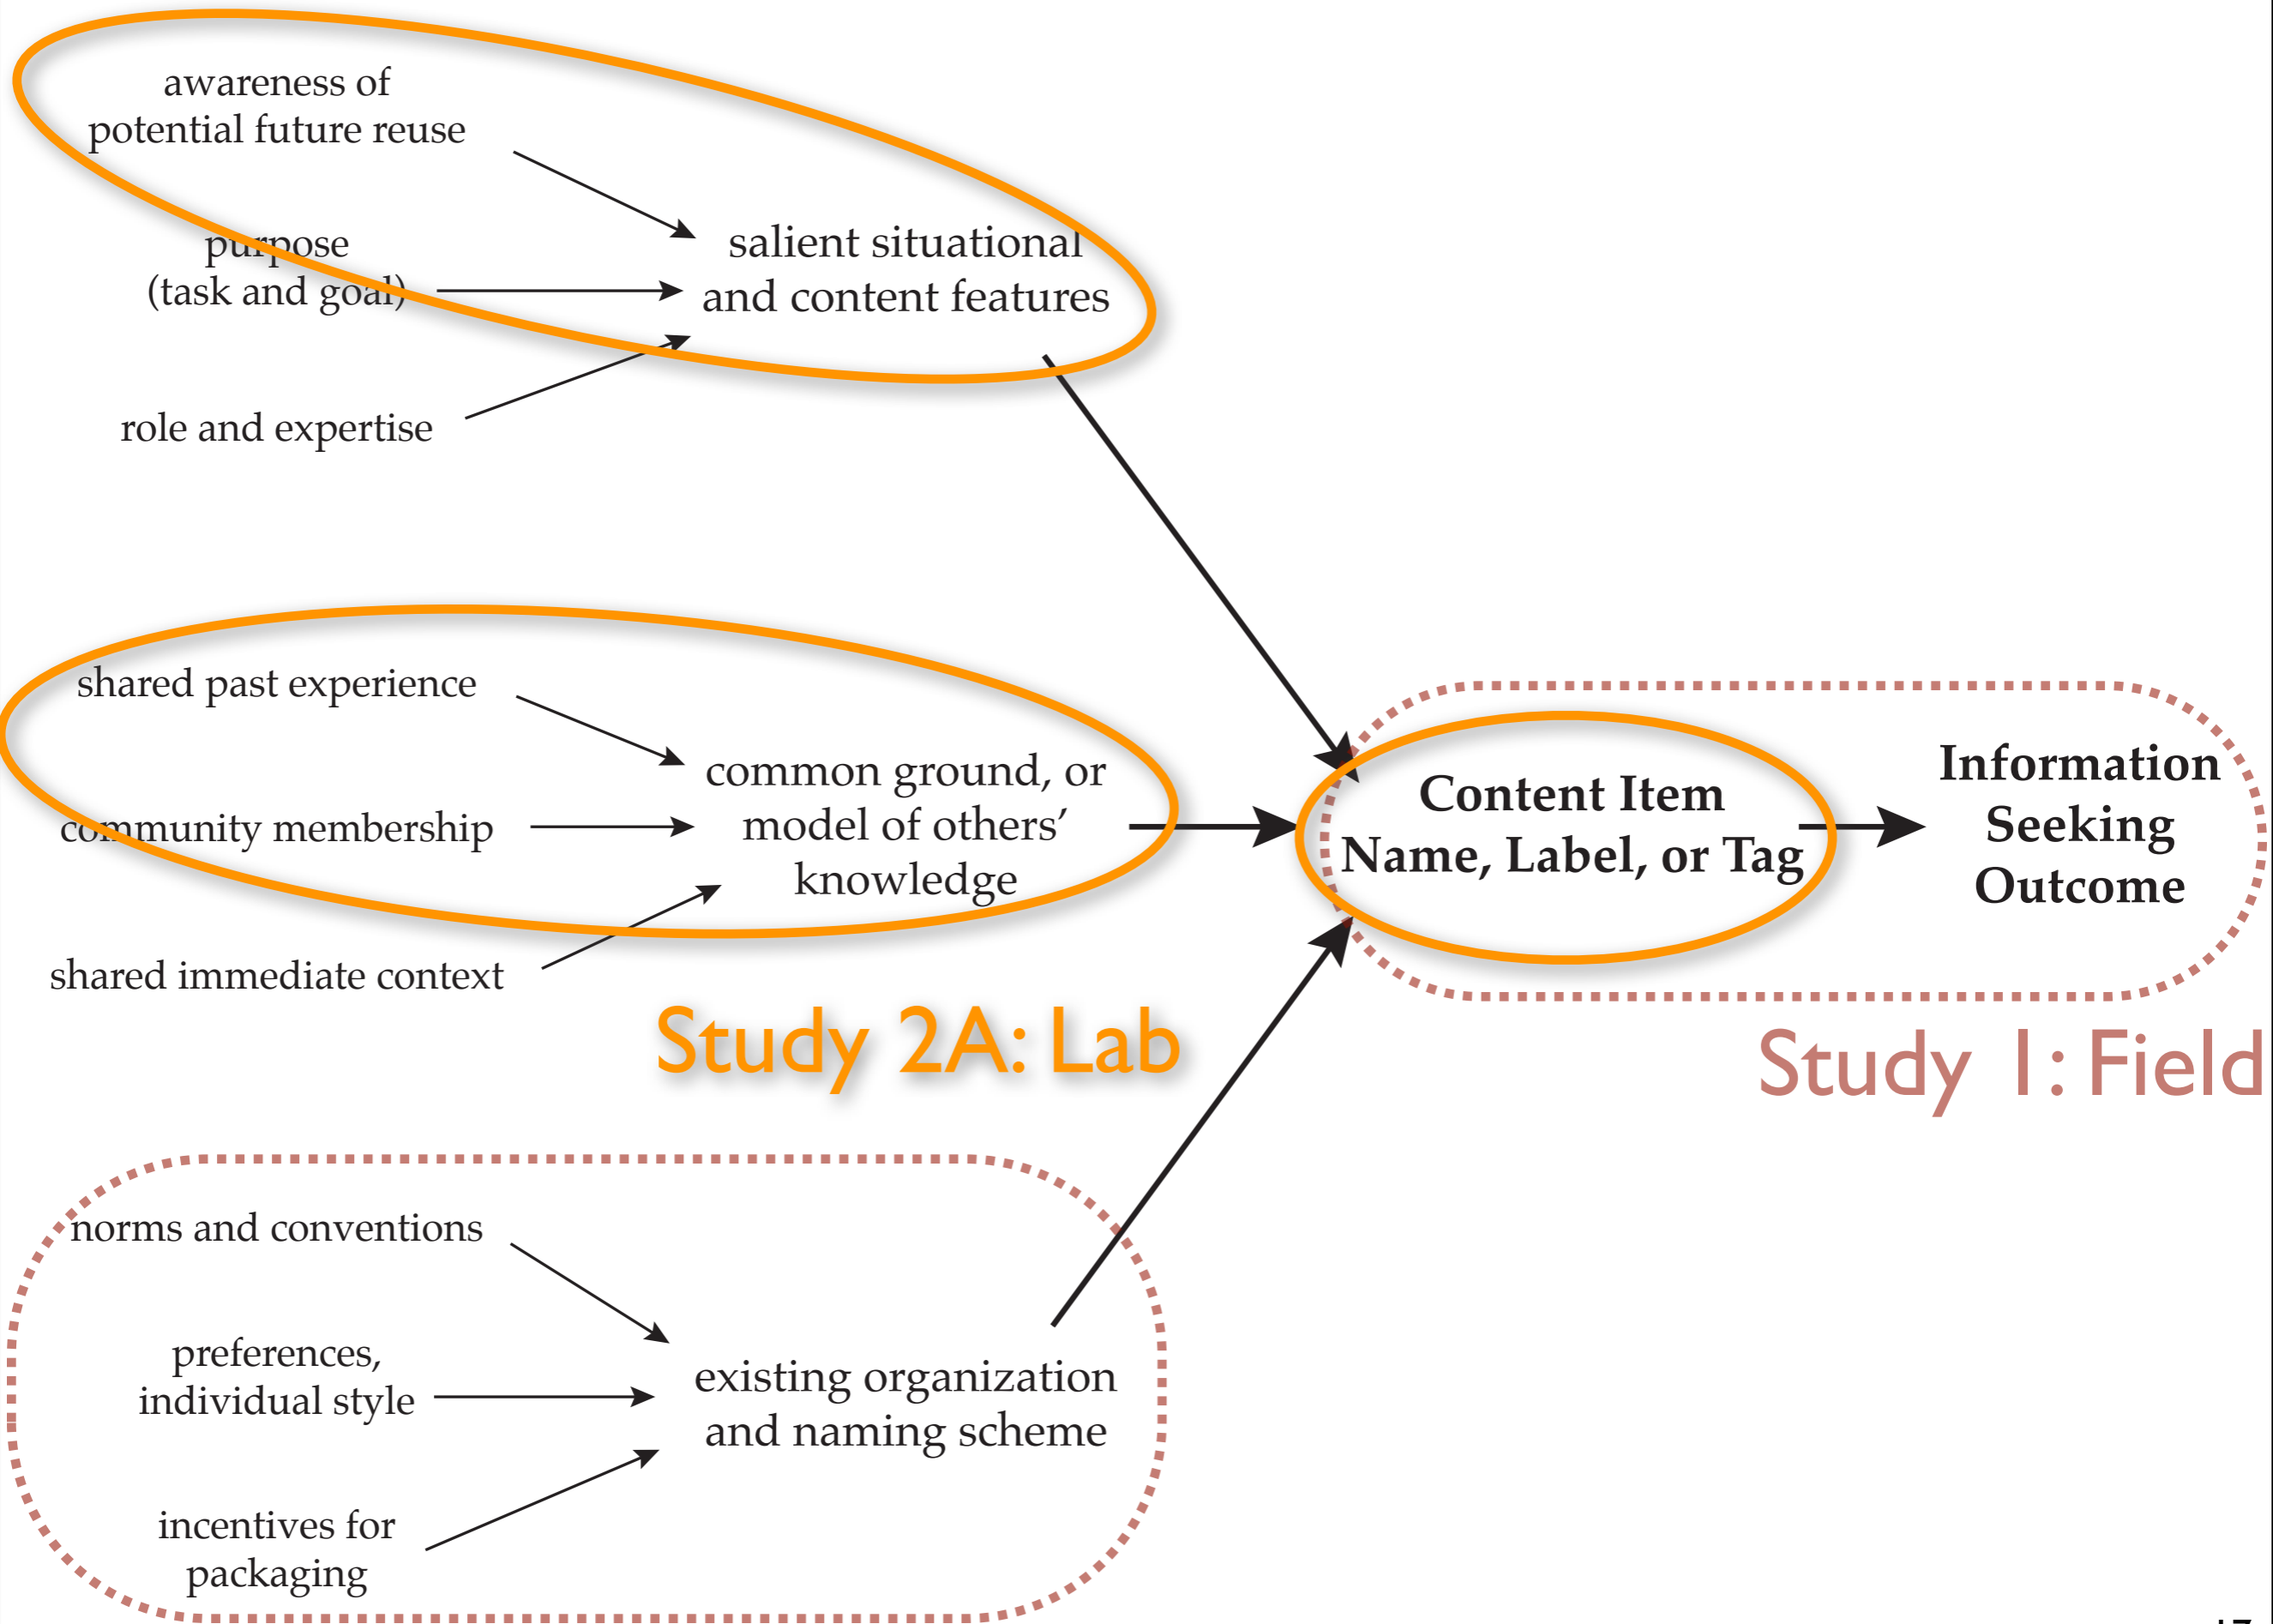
awareness of potential future reuse

purpose (task and goal)

role and expertise

salient situational and content features

shared past experience

community membership

shared immediate context

common ground, or model of others' knowledge

Study 2A: Lab

Content Item Name, Label, or Tag

Information Seeking Outcome

Study 1: Field

norms and conventions

preferences, individual style

incentives for packaging

existing organization and naming scheme